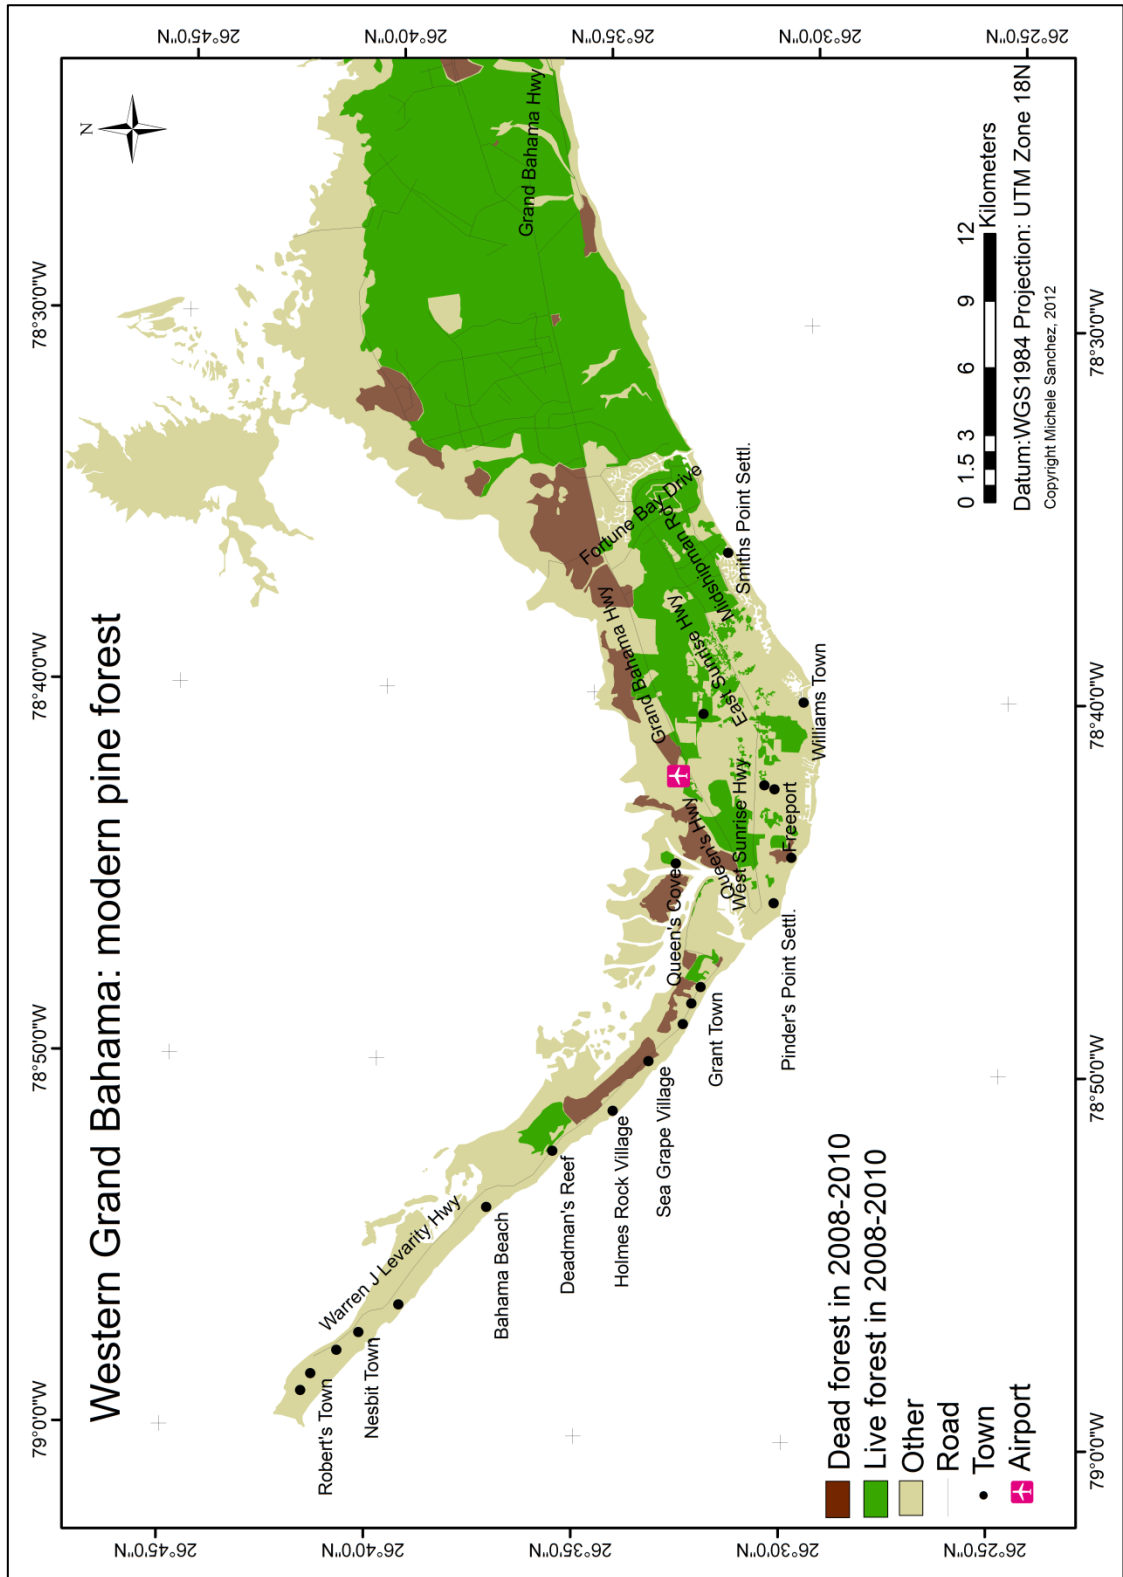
Western Grand Bahama: modern pine forest

26°45'0"N
26°40'0"N
26°35'0"N
26°30'0"N
26°25'0"N

79°0'0"W
78°50'0"W
78°40'0"W
78°30'0"W

N

Grand Bahama Hwy
Fortune Bay Drive
Midshipman Rd
Smiths Point Settl.
Grand Bahama Hwy
East Sunrise Hwy
Williams Town
West Sunrise Hwy
Queen's Hwy
Freeport
Queen's Cove
Pinder's Point Settl.
Grant Town
Sea Grape Village
Holmes Rock Village
Deadman's Reef
Bahama Beach
Warren J Levarity Hwy
Nesbit Town
Robert's Town

0 1.5 3 6 9 12 Kilometers
Datum:WGS1984 Projection: UTM Zone 18N
Copyright Michele Sanchez, 2012

Dead forest in 2008-2010
Live forest in 2008-2010
Other
Road
Town
Airport